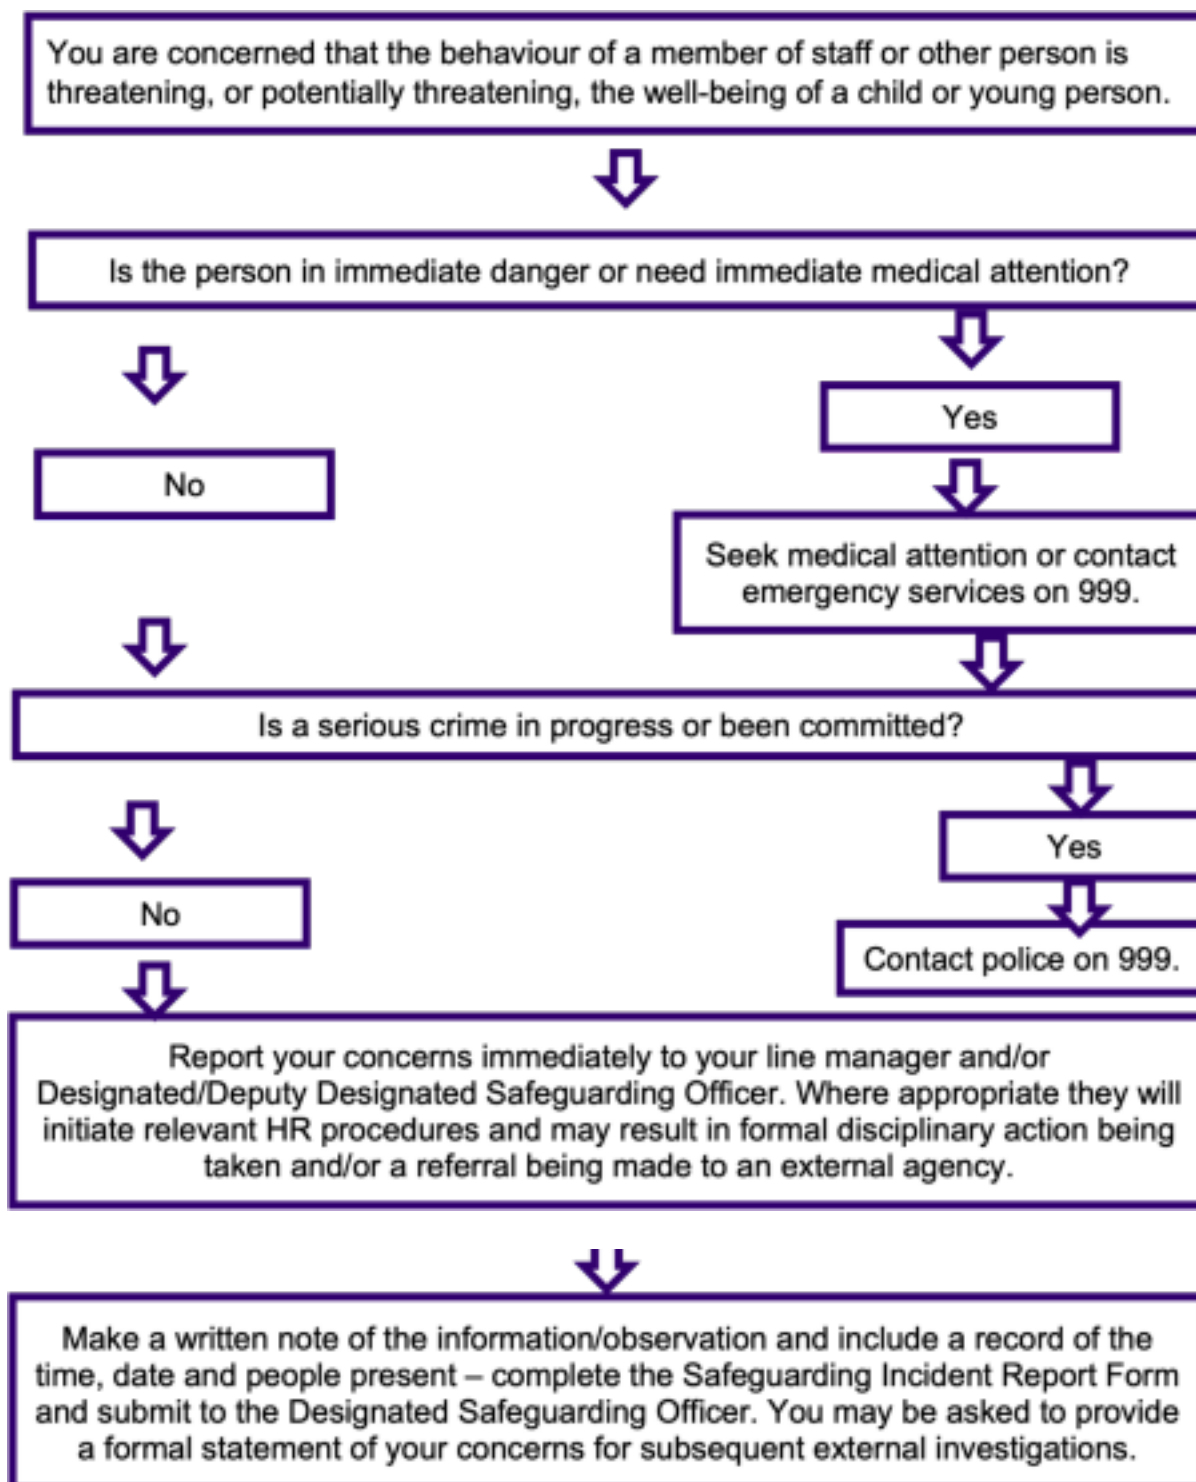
You are concerned that the behaviour of a member of staff or other person is threatening, or potentially threatening, the well-being of a child or young person.

Is the person in immediate danger or need immediate medical attention?

Yes

No

Seek medical attention or contact emergency services on 999.

Is a serious crime in progress or been committed?

Yes

No

Contact police on 999.

Report your concerns immediately to your line manager and/or Designated/Deputy Designated Safeguarding Officer. Where appropriate they will initiate relevant HR procedures and may result in formal disciplinary action being taken and/or a referral being made to an external agency.

Make a written note of the information/observation and include a record of the time, date and people present – complete the Safeguarding Incident Report Form and submit to the Designated Safeguarding Officer. You may be asked to provide a formal statement of your concerns for subsequent external investigations.